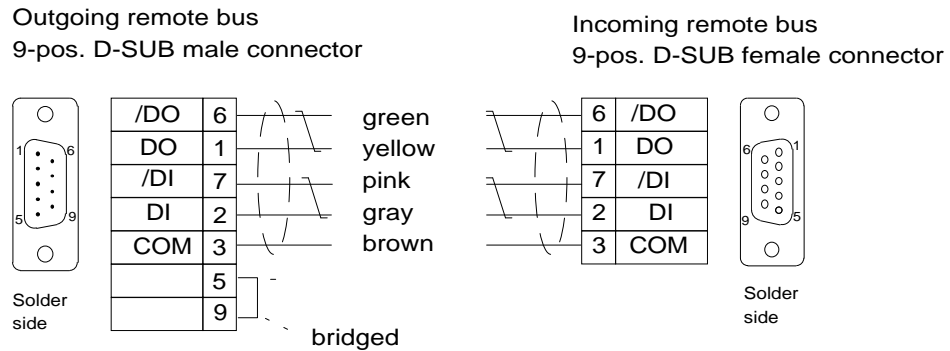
Outgoing remote bus
9-pos. D-SUB male connector

Incoming remote bus
9-pos. D-SUB female connector

1 6
5 9

| /DO | 6 |
|---|---|
| DO | 1 |
| /DI | 7 |
| DI | 2 |
| COM | 3 |
| | 5 |
| | 9 |

green
yellow
pink
gray
brown

| 6 | /DO |
|---|---|
| 1 | DO |
| 7 | /DI |
| 2 | DI |
| 3 | COM |

6 1
9 5

Solder side

bridged

Solder side